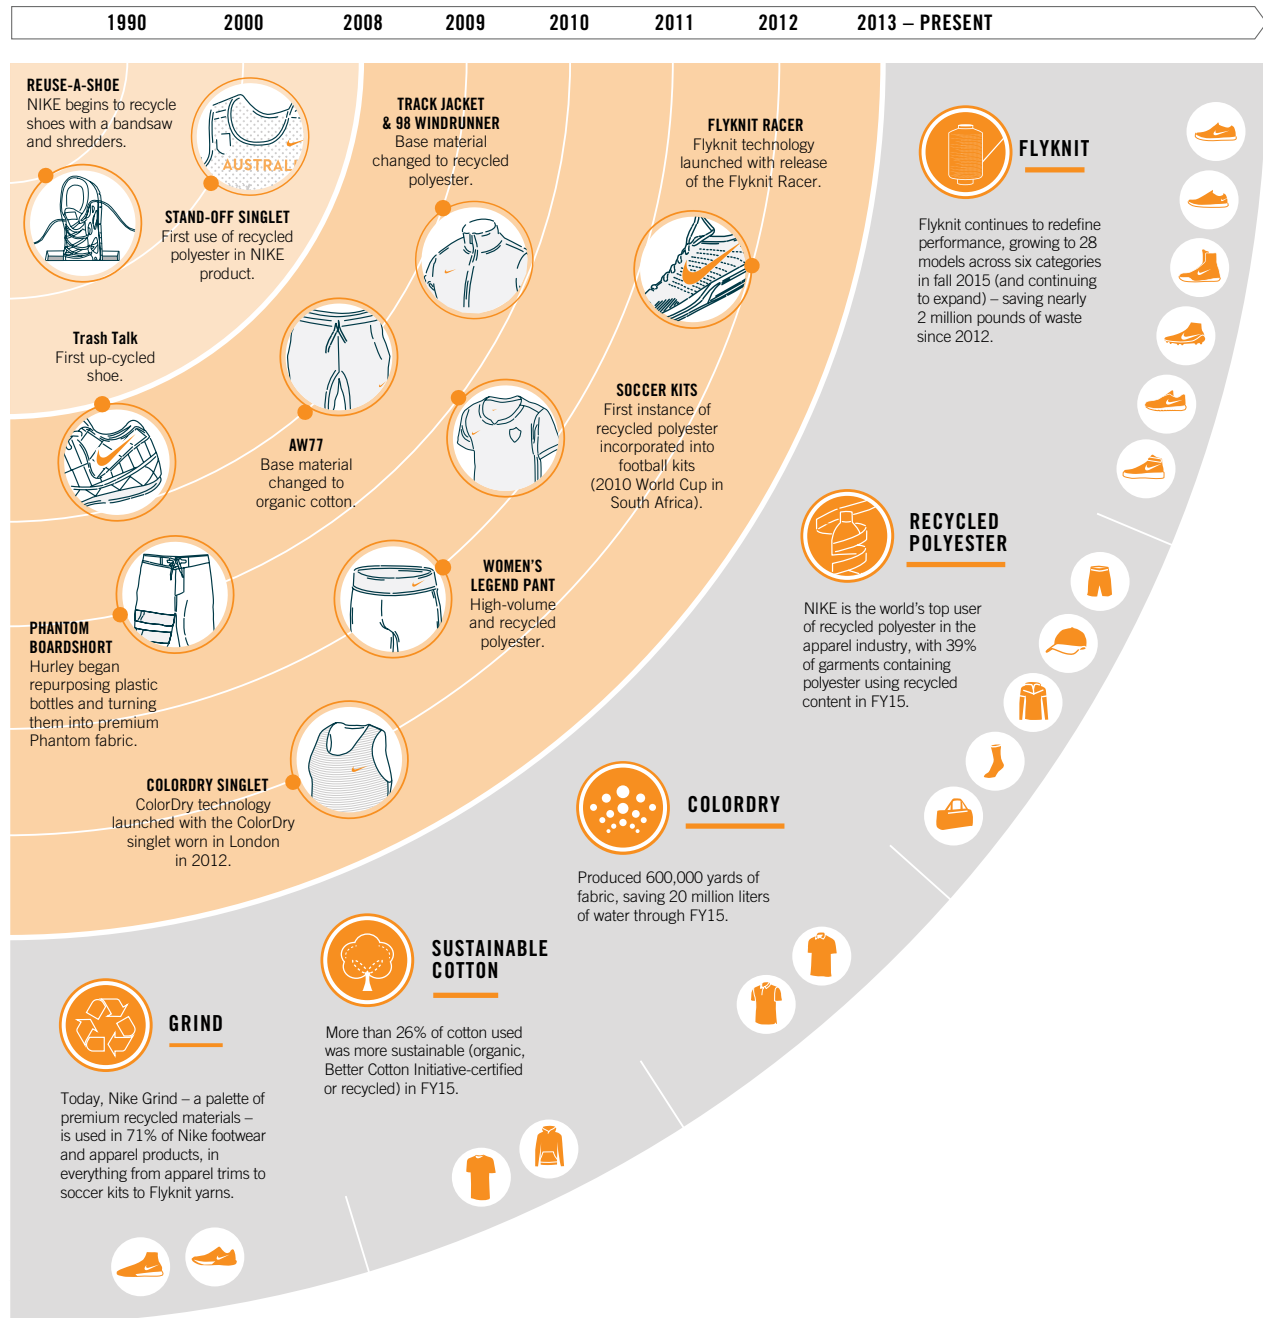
1990 2000 2008 2009 2010 2011 2012 2013 – PRESENT

REUSE-A-SHOE
NIKE begins to recycle shoes with a bandsaw and shredders.

AUSTRAL

STAND-OFF SINGLET
First use of recycled polyester in NIKE product.

TRACK JACKET & 98 WINDRUNNER
Base material changed to recycled polyester.

FLYKNIT RACER
Flyknit technology launched with release of the Flyknit Racer.

FLYKNIT

Flyknit continues to redefine performance, growing to 28 models across six categories in fall 2015 (and continuing to expand) – saving nearly 2 million pounds of waste since 2012.

Trash Talk
First up-cycled shoe.

AW77
Base material changed to organic cotton.

SOCCER KITS
First instance of recycled polyester incorporated into football kits (2010 World Cup in South Africa).

RECYCLED POLYESTER

NIKE is the world's top user of recycled polyester in the apparel industry, with 39% of garments containing polyester using recycled content in FY15.

PHANTOM BOARDSHORT
Hurley began repurposing plastic bottles and turning them into premium Phantom fabric.

WOMEN'S LEGEND PANT
High-volume and recycled polyester.

COLORDRY SINGLET
ColorDry technology launched with the ColorDry singlet worn in London in 2012.

COLORDRY

Produced 600,000 yards of fabric, saving 20 million liters of water through FY15.

SUSTAINABLE COTTON

More than 26% of cotton used was more sustainable (organic, Better Cotton Initiative-certified or recycled) in FY15.

GRIND

Today, Nike Grind – a palette of premium recycled materials – is used in 71% of Nike footwear and apparel products, in everything from apparel trims to soccer kits to Flyknit yarns.